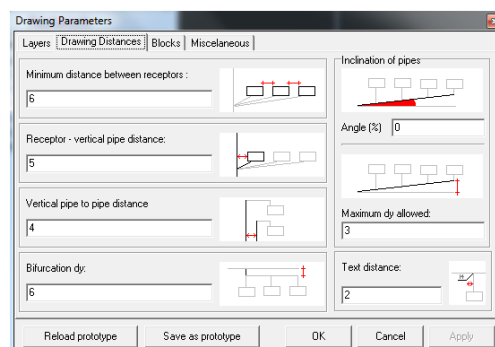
Drawing Parameters

Layers | Drawing Distances | Blocks | Miscelaneous

Minimum distance between receptors :
6

Receptor - vertical pipe distance:
5

Vertical pipe to pipe distance
4

Bifurcation dy:
6

Inclination of pipes

Angle (%) 0

Maximum dy allowed:
3

Text distance:
2

Reload prototype | Save as prototype | OK | Cancel | Apply